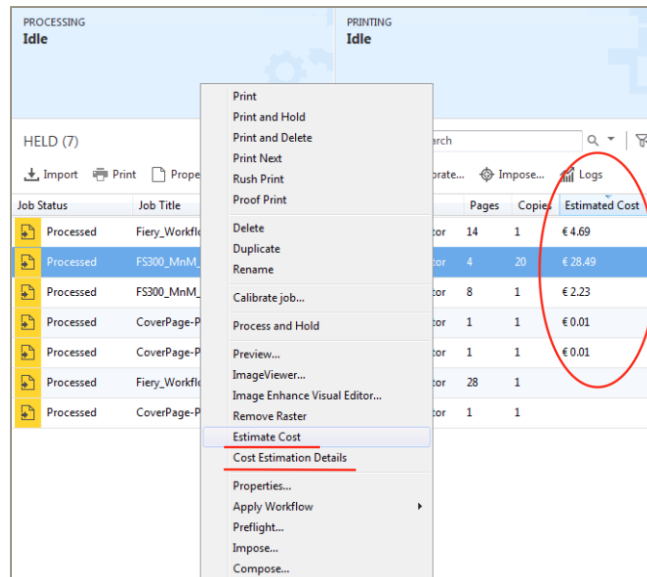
PROCESSING
Idle

PRINTING
Idle

HELD (7)

Import   Print   Prope

arch

brate...   Impose...   Logs

| Job Status | Job Title | | Pages | Copies | Estimated Cost |
|---|---|---|---|---|---|
| Processed | Fiery_Workflo | tor | 14 | 1 | € 4.69 |
| Processed | FS300_MnM_ | tor | 4 | 20 | € 28.49 |
| Processed | FS300_MnM_ | tor | 8 | 1 | € 2.23 |
| Processed | CoverPage-P | tor | 1 | 1 | € 0.01 |
| Processed | CoverPage-P | tor | 1 | 1 | € 0.01 |
| Processed | Fiery_Workflo | tor | 28 | 1 | |
| Processed | CoverPage-P | tor | 1 | 1 | |

Print
Print and Hold
Print and Delete
Print Next
Rush Print
Proof Print
Delete
Duplicate
Rename
Calibrate job...
Process and Hold
Preview...
ImageViewer...
Image Enhance Visual Editor...
Remove Raster
Estimate Cost
Cost Estimation Details
Properties...
Apply Workflow
Preflight...
Impose...
Compose...